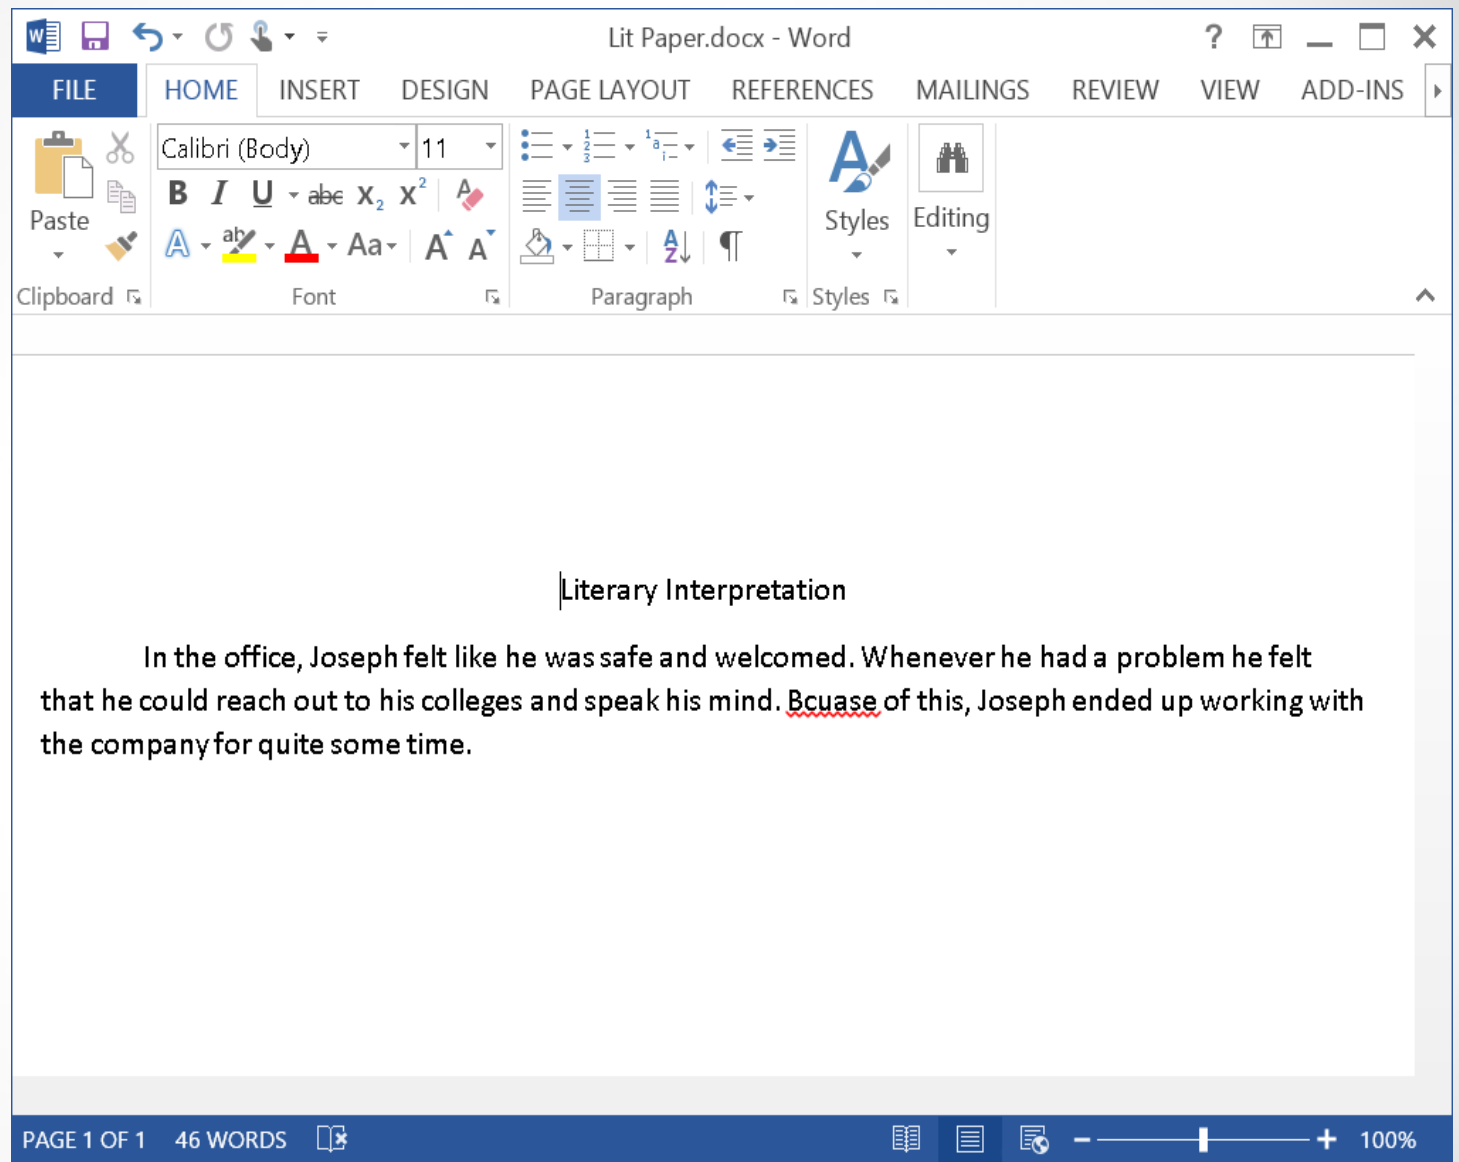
Lit Paper.docx - Word

FILE HOME INSERT DESIGN PAGE LAYOUT REFERENCES MAILINGS REVIEW VIEW ADD-INS

Paste
Clipboard

Calibri (Body) 11
B I U abc $X_2$ $X^2$
Aa
Font

Paragraph

Styles
Styles

Editing

Literary Interpretation

In the office, Joseph felt like he was safe and welcomed. Whenever he had a problem he felt that he could reach out to his colleges and speak his mind. Bcuase of this, Joseph ended up working with the company for quite some time.

PAGE 1 OF 1 46 WORDS 100%